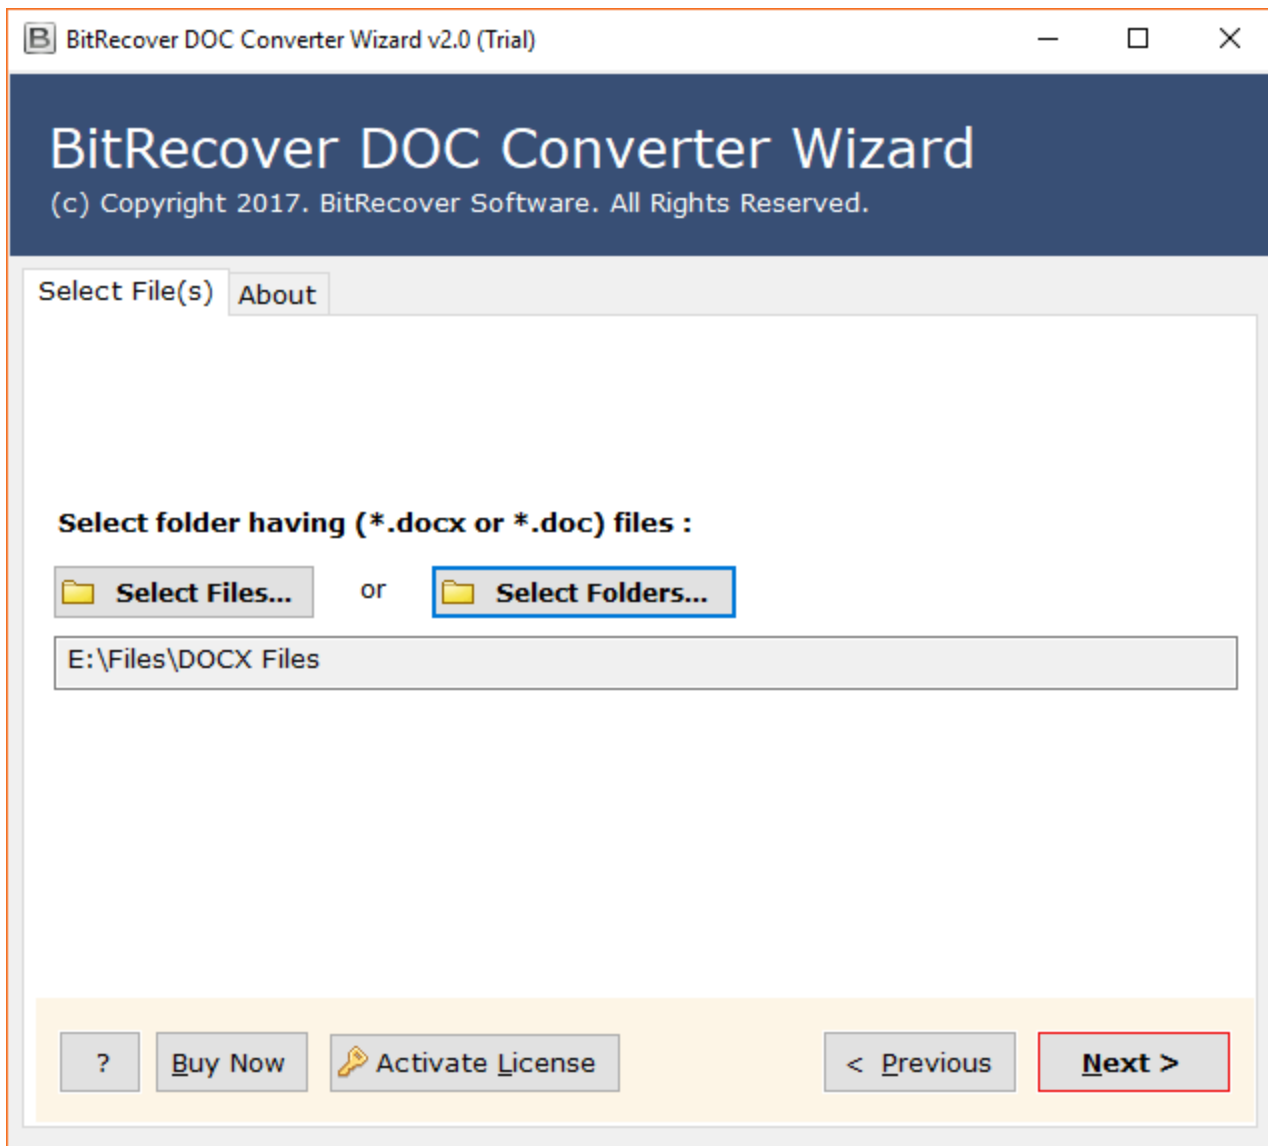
B BitRecover DOC Converter Wizard v2.0 (Trial)

BitRecover DOC Converter Wizard
(c) Copyright 2017. BitRecover Software. All Rights Reserved.

Select File(s) About

Select folder having (*.docx or *.doc) files :

Select Files... or Select Folders...

E:\Files\DOCX Files

? Buy Now Activate License < Previous Next >